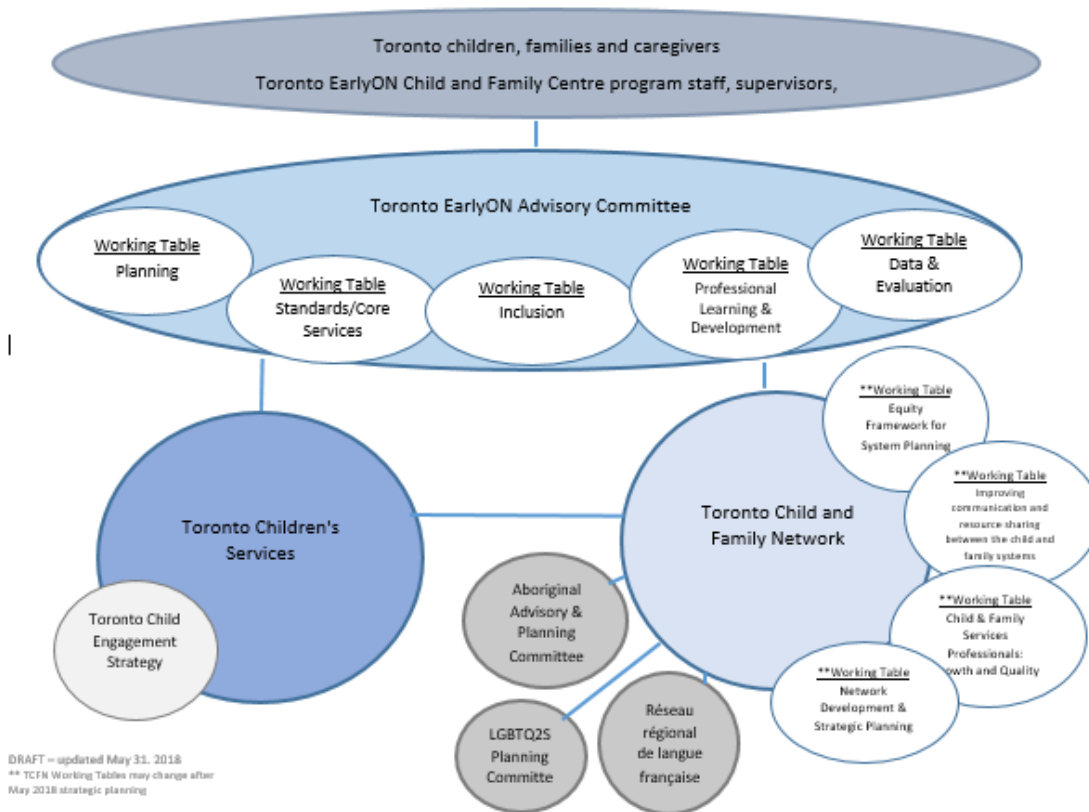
Toronto children, families and caregivers

Toronto EarlyON Child and Family Centre program staff, supervisors,

Toronto EarlyON Advisory Committee

Working Table
Planning

Working Table
Standards/Core Services

Working Table
Inclusion

Working Table
Professional Learning & Development

Working Table
Data & Evaluation

Toronto Children's Services

Toronto Child Engagement Strategy

Toronto Child and Family Network

**Working Table
Equity Framework for System Planning

**Working Table
Improving communication and resource sharing between the child and family systems

**Working Table
Child & Family Services Professionals: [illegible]owth and Quality

**Working Table
Network Development & Strategic Planning

Aboriginal Advisory & Planning Committee

LGBTQ2S Planning Committe

Réseau régional de langue française

DRAFT – updated May 31. 2018
** TCFN Working Tables may change after May 2018 strategic planning